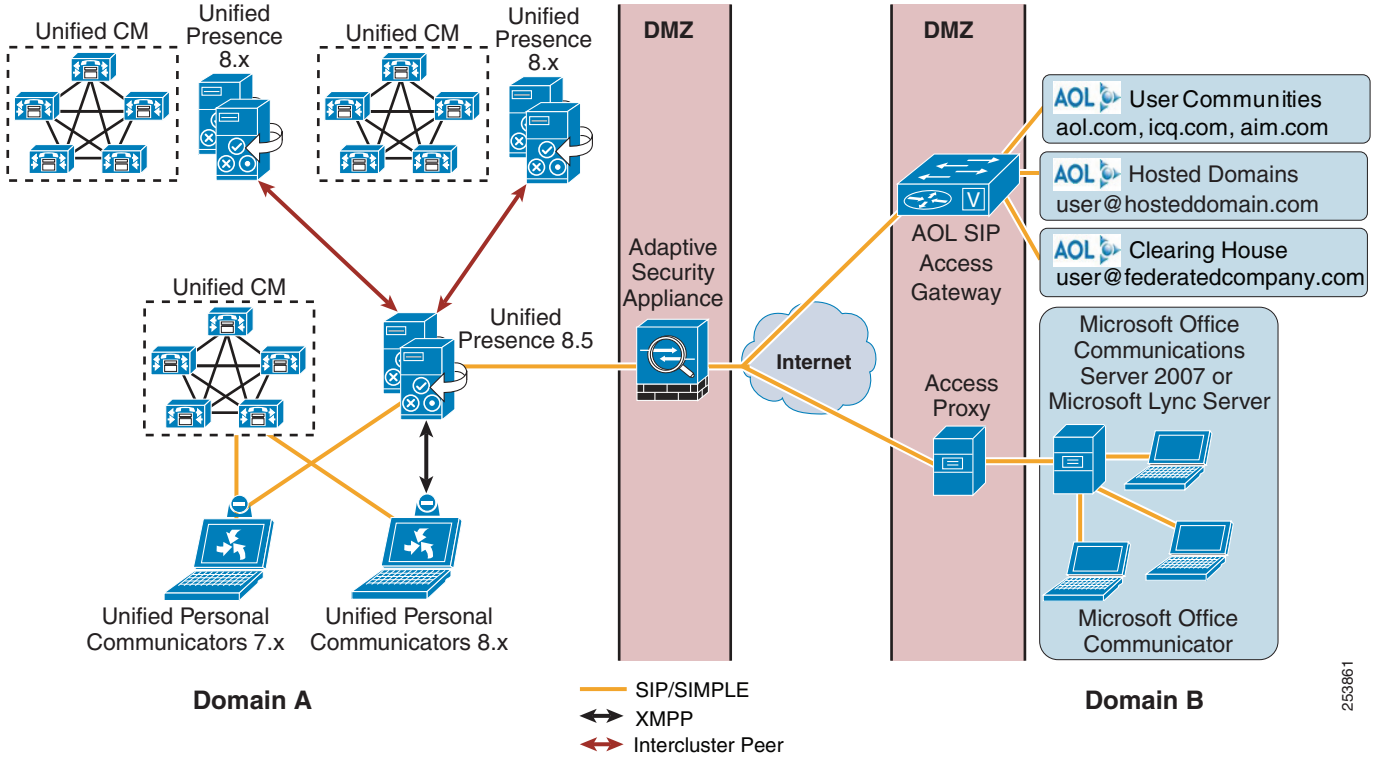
Unified CM

Unified Presence 8.x

Unified CM

Unified Presence 8.x

DMZ

DMZ

AOL User Communities
aol.com, icq.com, aim.com

AOL Hosted Domains
user@hosteddomain.com

AOL Clearing House
user@federatedcompany.com

AOL SIP Access Gateway

Adaptive Security Appliance

Unified CM

Unified Presence 8.5

Internet

Access Proxy

Microsoft Office Communications Server 2007 or Microsoft Lync Server

Unified Personal Communicators 7.x

Unified Personal Communicators 8.x

Microsoft Office Communicator

Domain A

SIP/SIMPLE
XMPP
Intercluster Peer

Domain B

253861